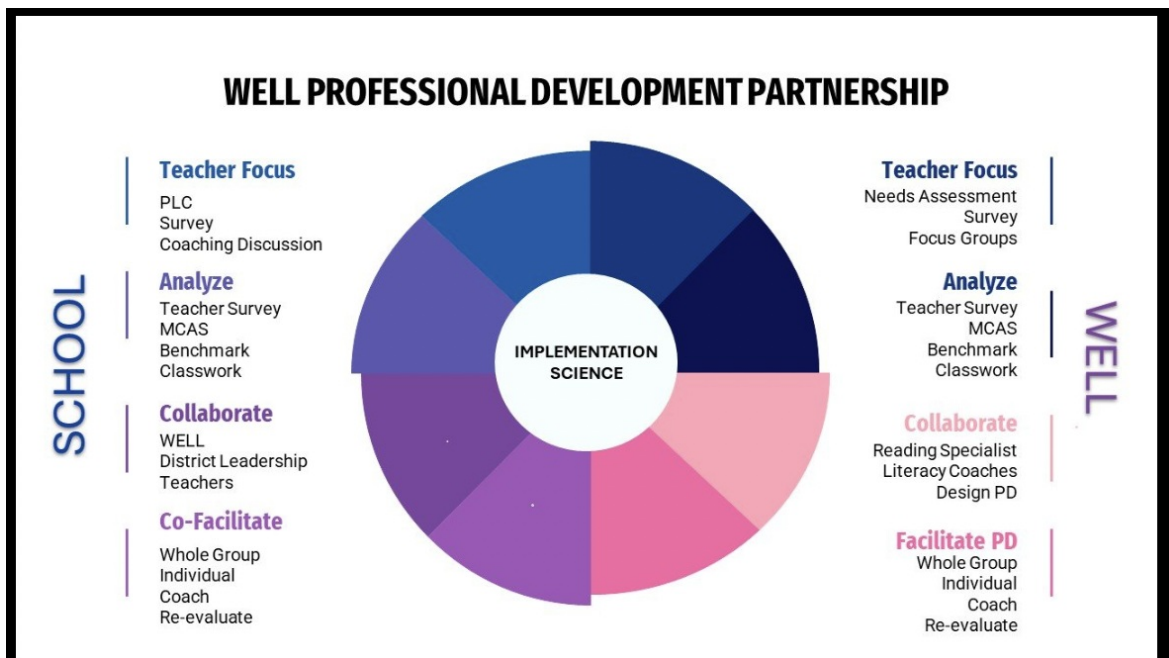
WELL PROFESSIONAL DEVELOPMENT PARTNERSHIP

SCHOOL

Teacher Focus
PLC
Survey
Coaching Discussion

Analyze
Teacher Survey
MCAS
Benchmark
Classwork

Collaborate
WELL
District Leadership
Teachers

Co-Facilitate
Whole Group
Individual
Coach
Re-evaluate

IMPLEMENTATION SCIENCE

WELL

Teacher Focus
Needs Assessment
Survey
Focus Groups

Analyze
Teacher Survey
MCAS
Benchmark
Classwork

Collaborate
Reading Specialist
Literacy Coaches
Design PD

Facilitate PD
Whole Group
Individual
Coach
Re-evaluate